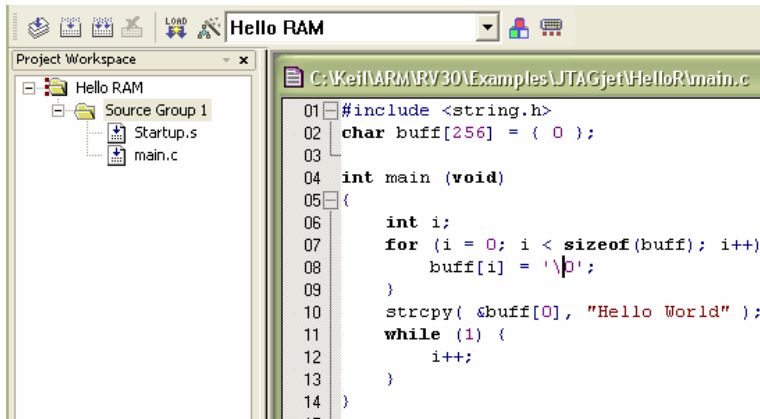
LOAD Hello RAM

Project Workspace

Hello RAM
Source Group 1
Startup.s
main.c

C:\Keil\ARM\RV30\Examples\JTAGjet\HelloR\main.c

01 #include <string.h>
02 char buff[256] = { 0 };
03
04 int main (void)
05 {
06     int i;
07     for (i = 0; i < sizeof(buff); i++)
08         buff[i] = '\0';
09     }
10     strcpy( &buff[0], "Hello World" );
11     while (1) {
12         i++;
13     }
14 }